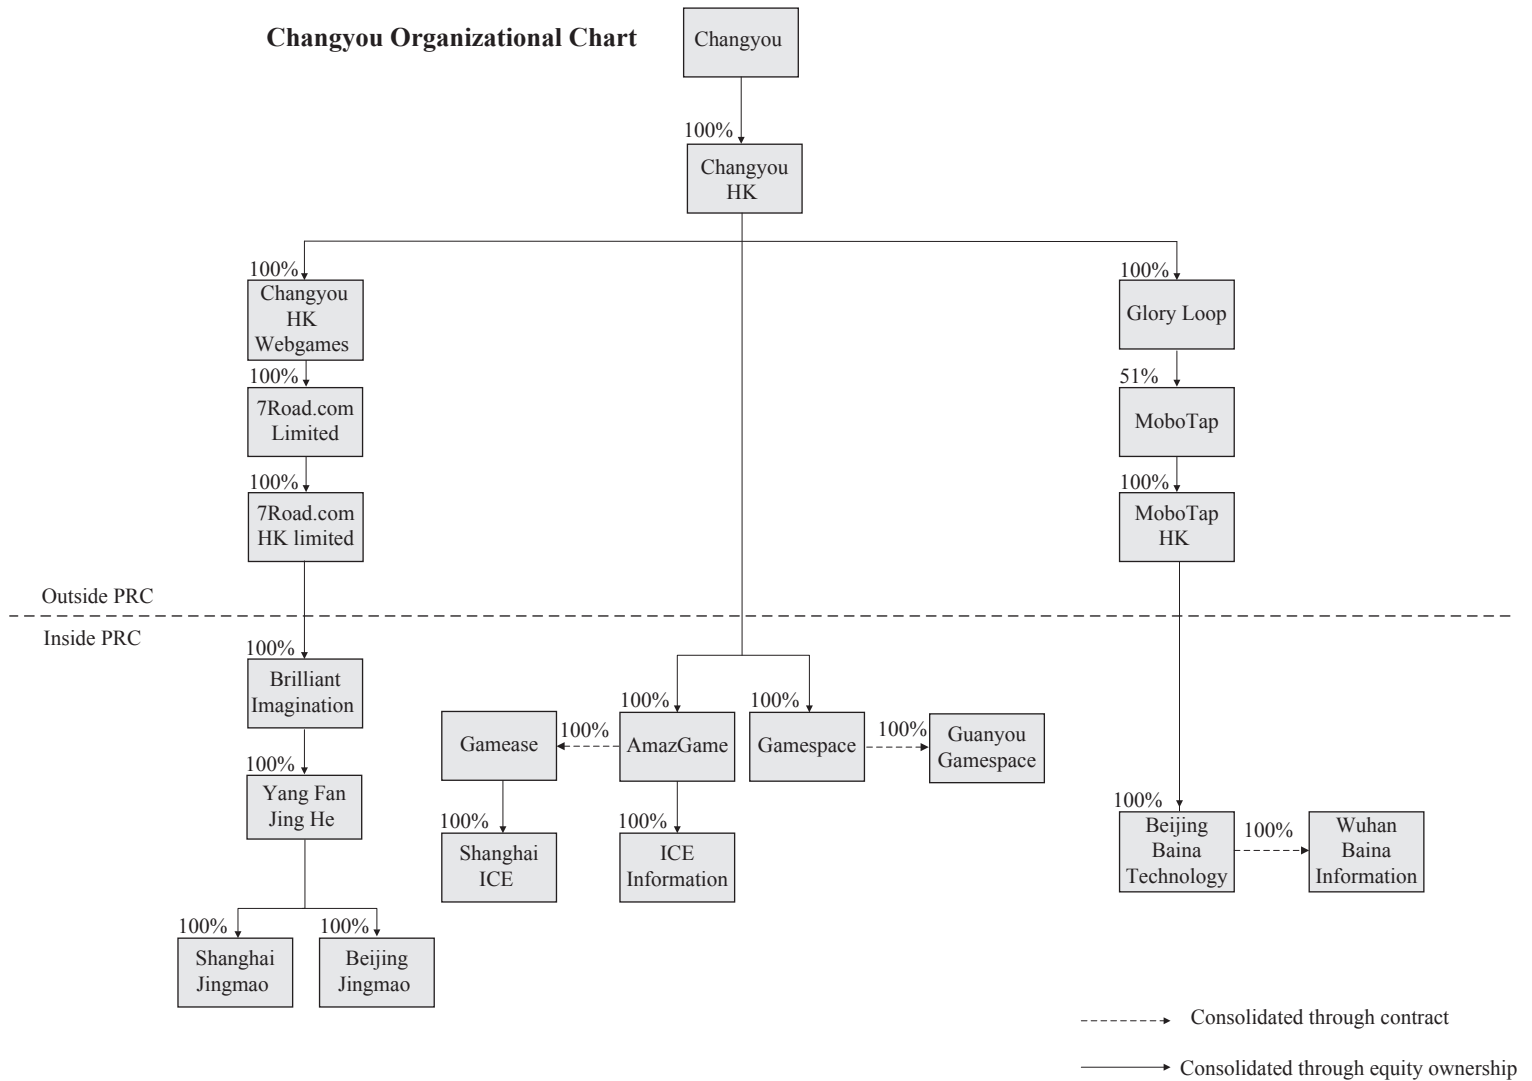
Changyou Organizational Chart

Changyou

100%

Changyou HK

100%

Changyou HK Webgames

100%

7Road.com Limited

100%

7Road.com HK limited

100%

Glory Loop

51%

MoboTap

100%

MoboTap HK

Outside PRC

Inside PRC

100%

Brilliant Imagination

100%

Yang Fan Jing He

100%

Shanghai Jingmao

100%

Beijing Jingmao

100%

AmazGame

100%

Gamease

100%

Shanghai ICE

100%

ICE Information

100%

Gamespace

100%

Guanyou Gamespace

100%

Beijing Baina Technology

100%

Wuhan Baina Information

Consolidated through contract

Consolidated through equity ownership